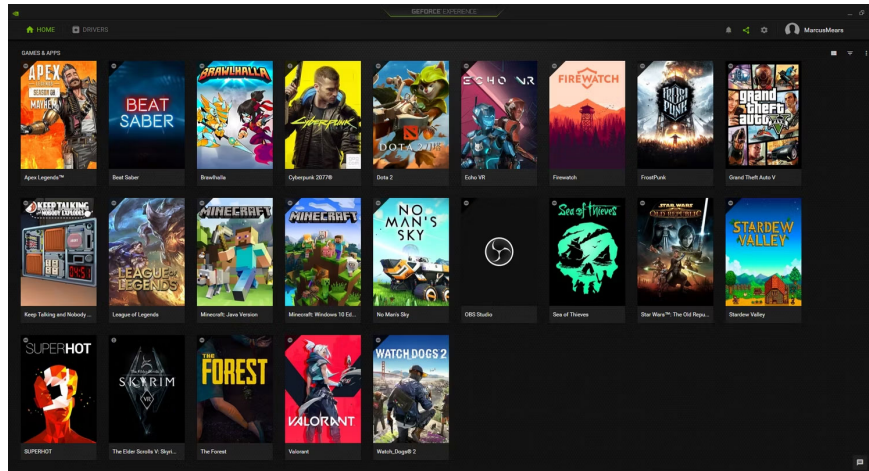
GEFORCE EXPERIENCE

HOME DRIVERS

MarcusMears

GAMES & APPS

APEX LEGENDS SEASON 08 MAYHEM
Apex Legends™

BEAT SABER
Beat Saber

BRAWLHALLA
Brawlhalla

CYBERPUNK
Cyberpunk 2077®

DOTA 2
Dota 2

ECHO VR
Echo VR

FIREWATCH
Firewatch

FROSTPUNK
FrostPunk

Grand Theft Auto V
Grand Theft Auto V

KEEP TALKING AND NOBODY EXPLODES
Keep Talking and Nobody ...

LEAGUE OF LEGENDS
League of Legends

MINECRAFT
Minecraft: Java Version

MINECRAFT
Minecraft: Windows 10 Ed...

NO MAN'S SKY
No Man's Sky

OBS Studio

Sea of Thieves
Sea of Thieves

STAR WARS THE OLD REPUBLIC
Star Wars™: The Old Repu...

STARDEW VALLEY
Stardew Valley

SUPERHOT
SUPERHOT

SKYRIM VR
The Elder Scrolls V: Skyri...

THE FOREST
The Forest

VALORANT
Valorant

WATCH DOGS 2
Watch_Dogs® 2